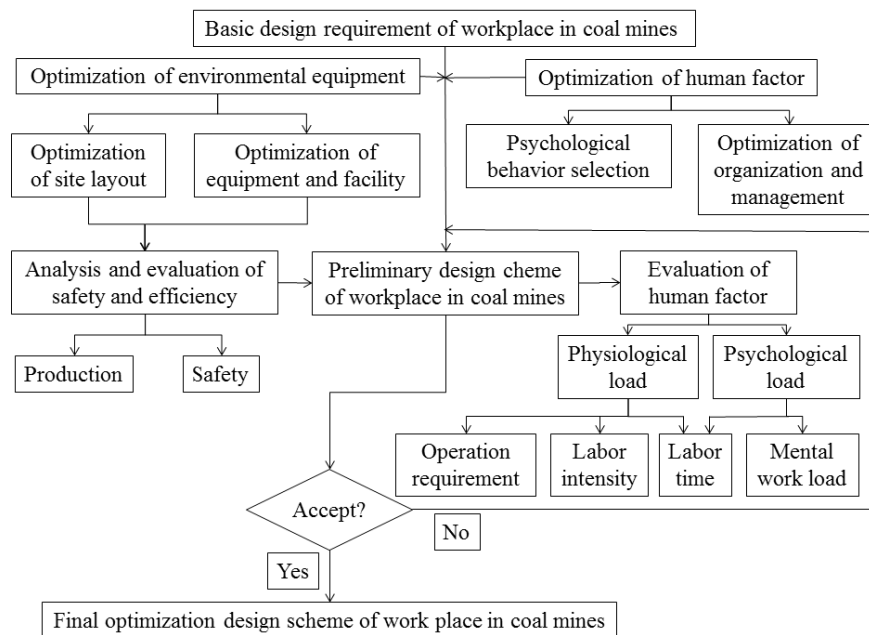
Basic design requirement of workplace in coal mines

Optimization of environmental equipment

Optimization of human factor

Optimization of site layout

Optimization of equipment and facility

Psychological behavior selection

Optimization of organization and management

Analysis and evaluation of safety and efficiency

Preliminary design cheme of workplace in coal mines

Evaluation of human factor

Production

Safety

Physiological load

Psychological load

Operation requirement

Labor intensity

Labor time

Mental work load

Accept?

No

Yes

Final optimization design scheme of work place in coal mines